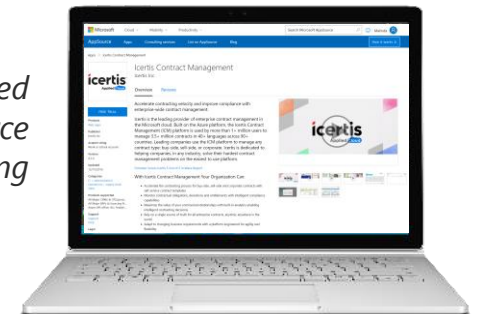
ed
ce
ng

Microsoft

AppSource

Icertis Contract Management

Icertis Inc.

icertis

Overview

Reviews

Accelerate contracting velocity and improve compliance with enterprise-wide contract management

icertis

With Icertis Contract Management Your Organization Can